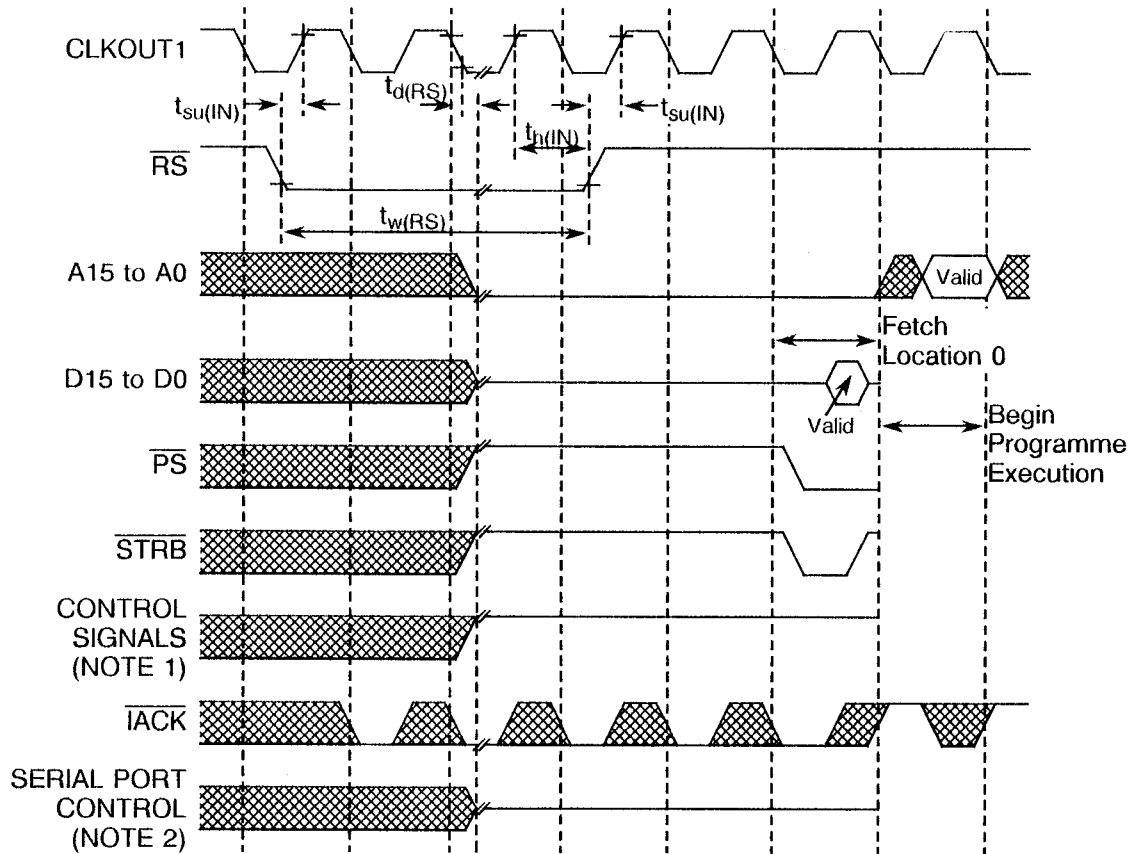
CLKOUT1

$t_{su(IN)}$

$t_{d(RS)}$

$t_{h(IN)}$

$t_{su(IN)}$

$\overline{RS}$

$t_{w(RS)}$

A15 to A0

Valid

Fetch Location 0

D15 to D0

Valid

Begin Programme Execution

$\overline{PS}$

$\overline{STRB}$

CONTROL SIGNALS (NOTE 1)

$\overline{IACK}$

SERIAL PORT CONTROL (NOTE 2)